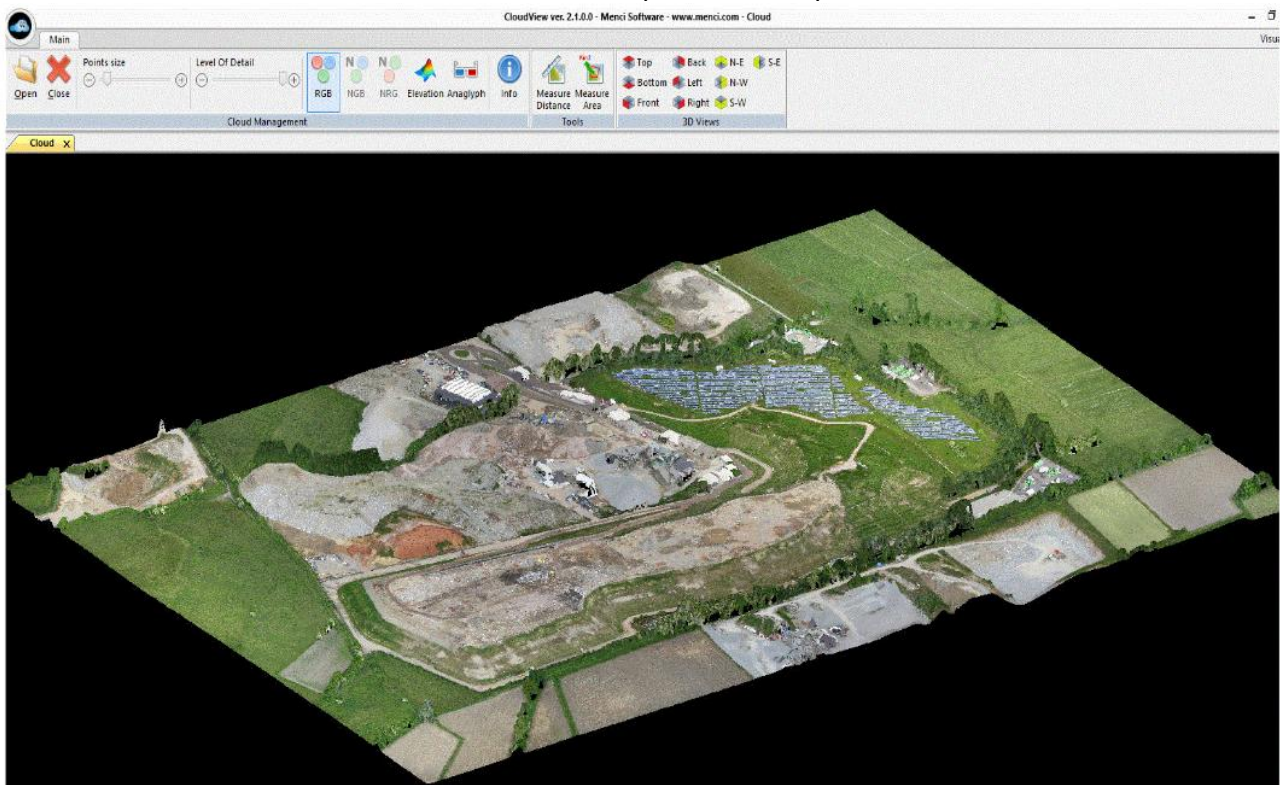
CloudView ver. 2.1.0.0 - Menci Software - www.menci.com - Cloud

Main

Visu

Open Close

Points size

Level Of Detail

RGB NGB NRG Elevation Anaglyph Info

Cloud Management

Measure Distance Measure Area

Tools

Top Back N-E S-E
Bottom Left N-W
Front Right S-W

3D Views

Cloud X